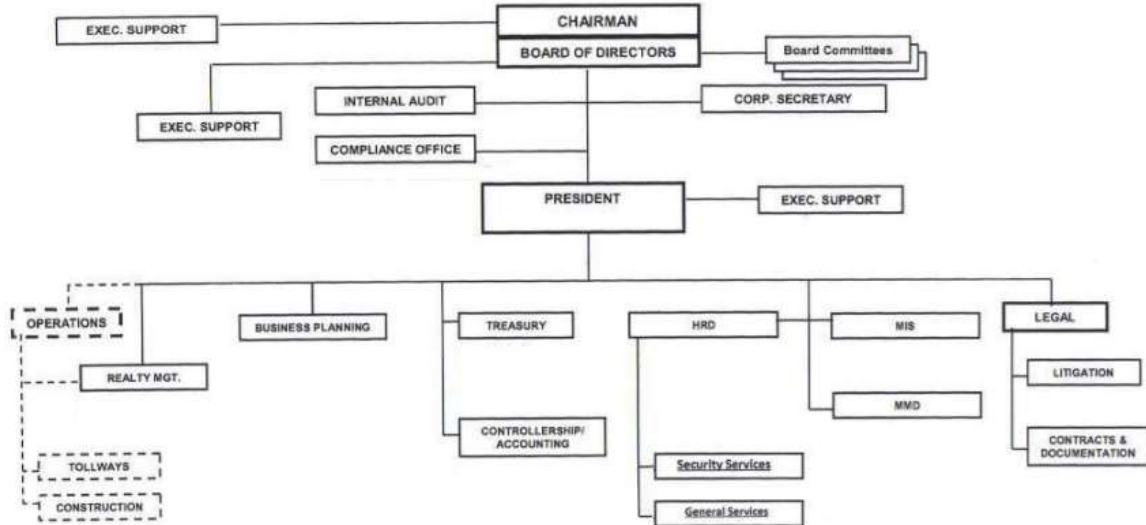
EXEC. SUPPORT

CHAIRMAN

BOARD OF DIRECTORS

Board Committees

EXEC. SUPPORT

INTERNAL AUDIT

CORP. SECRETARY

COMPLIANCE OFFICE

PRESIDENT

EXEC. SUPPORT

OPERATIONS

REALTY MGT.

TOLLWAYS

CONSTRUCTION

BUSINESS PLANNING

TREASURY

CONTROLLERSHIP/ ACCOUNTING

HRD

Security Services

General Services

MIS

MMD

LEGAL

LITIGATION

CONTRACTS & DOCUMENTATION